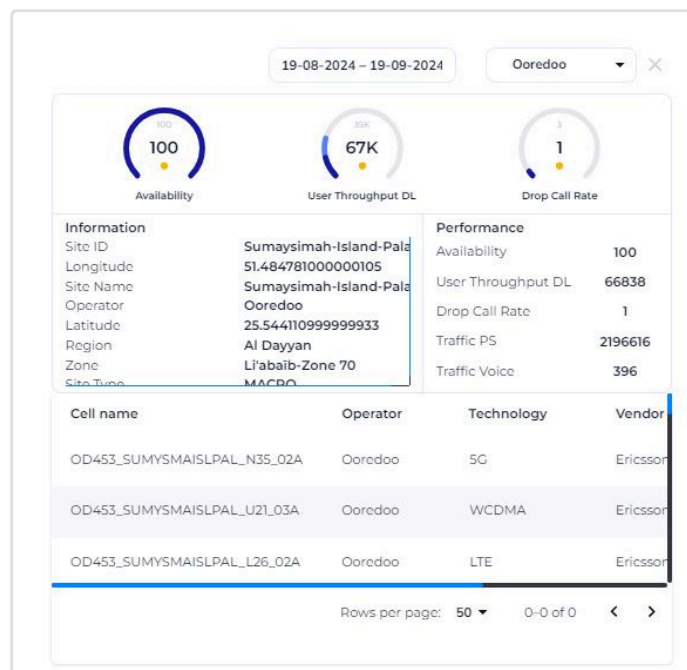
19-08-2024 – 19-09-2024

Ooredoo

100
100
Availability

35K
67K
User Throughput DL

3
1
Drop Call Rate

Information

| | |
|---|---|
| Site ID | Sumaysimah-Island-Pala |
| Longitude | 51.484781000000105 |
| Site Name | Sumaysimah-Island-Pala |
| Operator | Ooredoo |
| Latitude | 25.544110999999933 |
| Region | Al Dayyan |
| Zone | Li'abaib-Zone 70 |
| Site Type | MACRO |

Performance

| | |
|---|---|
| Availability | 100 |
| User Throughput DL | 66838 |
| Drop Call Rate | 1 |
| Traffic PS | 2196616 |
| Traffic Voice | 396 |

| Cell name | Operator | Technology | Vendor |
|---|---|---|---|
| OD453_SUMYSMAISLPAL_N35_02A | Ooredoo | 5G | Ericsson |
| OD453_SUMYSMAISLPAL_U21_03A | Ooredoo | WCDMA | Ericsson |
| OD453_SUMYSMAISLPAL_L26_02A | Ooredoo | LTE | Ericsson |

Rows per page: 50 ▾ 0–0 of 0